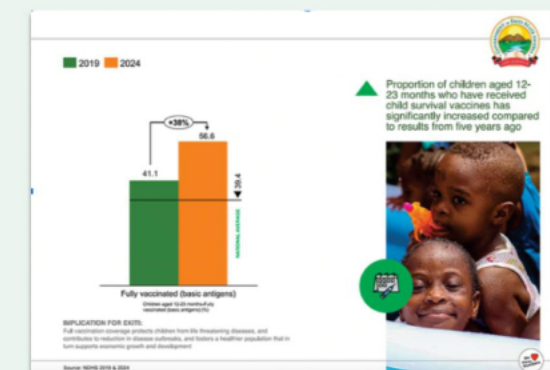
2019 2024

+38%

41.1

56.6

39.4

NATIONAL AVERAGE

Fully vaccinated (basic antigens)

Children aged 12-23 months fully vaccinated (basic antigens) (%)

IMPLICATION FOR EXIT:

Full vaccination coverage protects children from life threatening diseases, and contributes to reduction in disease outbreaks, and fosters a healthier population that in turn supports economic growth and development

Source: NDHS 2019 & 2024

Proportion of children aged 12-23 months who have received child survival vaccines has significantly increased compared to results from five years ago